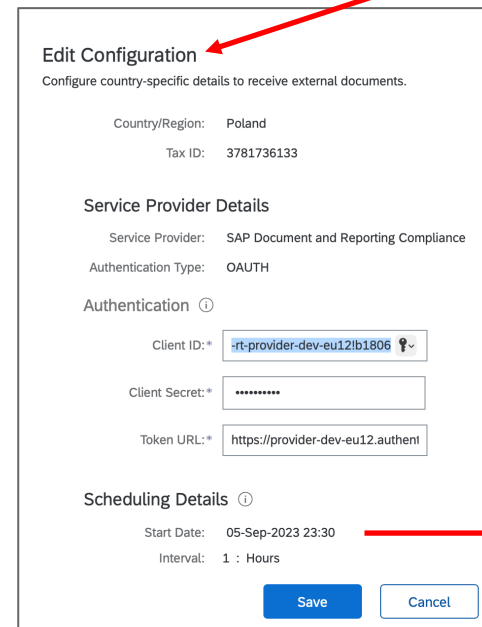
Edit Configuration
Configure country-specific details to receive external documents.

Country/Region: Poland

Tax ID: 3781736133

Service Provider Details

Service Provider: SAP Document and Reporting Compliance

Authentication Type: OAUTH

Authentication ⓘ

Client ID:* -rt-provider-dev-eu12!b1806

Client Secret:* ••••••••••

Token URL:* https://provider-dev-eu12.authent

Scheduling Details ⓘ

Start Date: 05-Sep-2023 23:30

Interval: 1 : Hours

Save Cancel